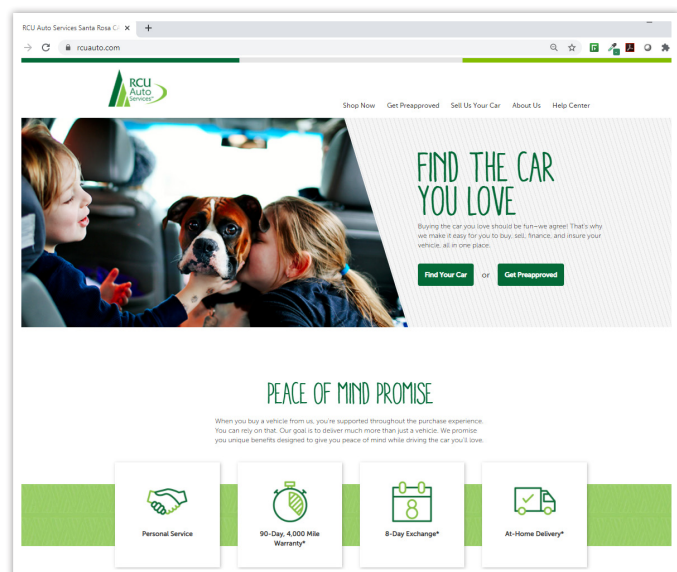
RCU Auto Services Santa Rosa Ca ×

rcuauto.com

RCU Auto Services

Shop Now Get Preapproved Sell Us Your Car About Us Help Center

FIND THE CAR YOU LOVE

Buying the car you love should be fun—we agree! That's why we make it easy for you to buy, sell, finance, and insure your vehicle, all in one place.

Find Your Car or Get Preapproved

PEACE OF MIND PROMISE

When you buy a vehicle from us, you're supported throughout the purchase experience. You can rely on that. Our goal is to deliver much more than just a vehicle. We promise you unique benefits designed to give you peace of mind while driving the car you'll love.

Personal Service

90-Day, 4,000 Mile Warranty*

8

8-Day Exchange*

At-Home Delivery*